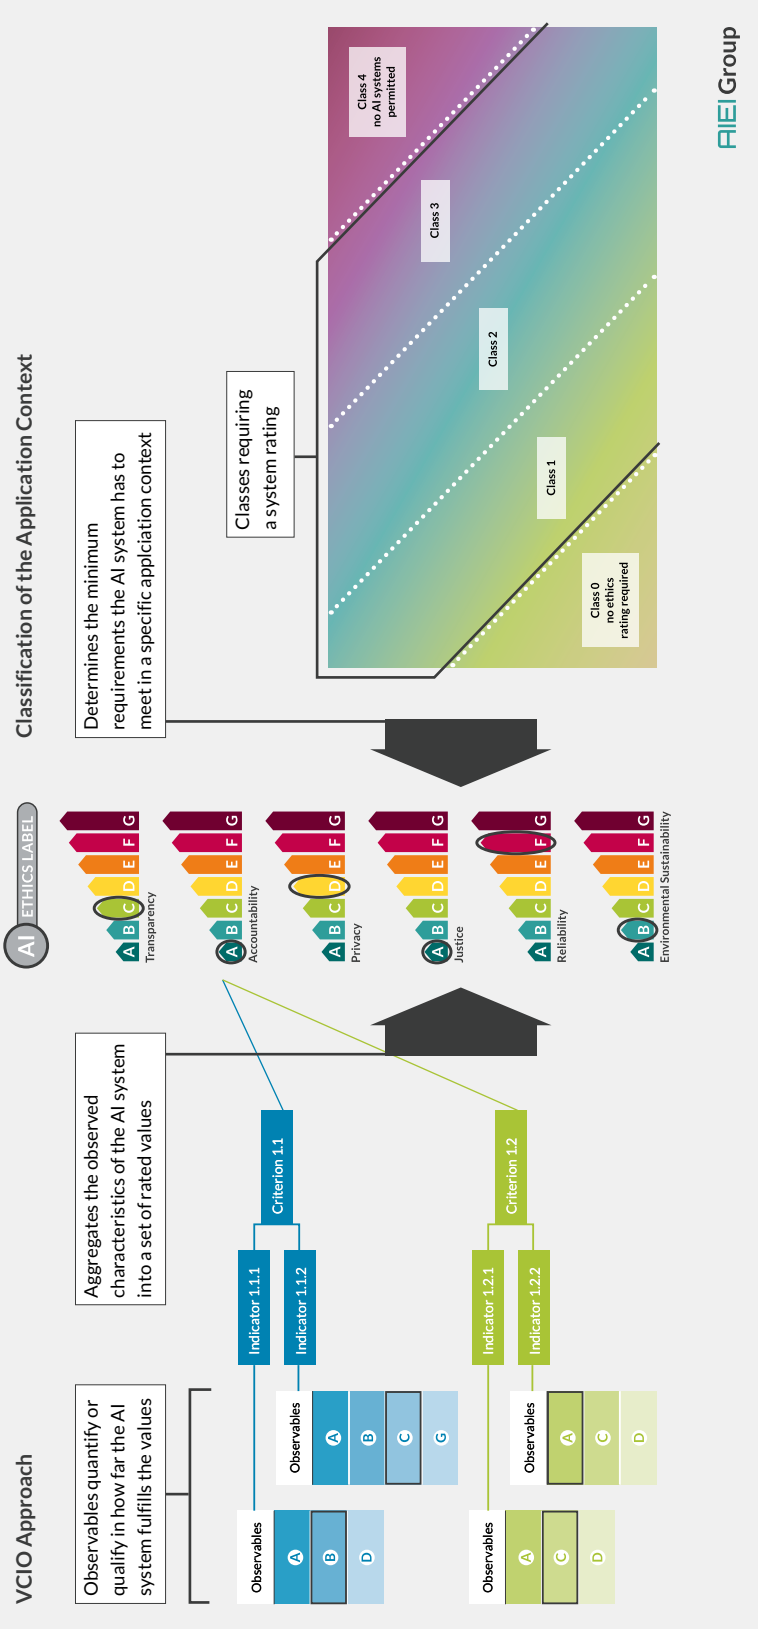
VCIO Approach

Observables quantify or qualify in how far the AI system fulfills the values

Observables
A
B
D

Observables
A
B
C
G

Indicator 1.1.1
Indicator 1.1.2
Criterion 1.1

Observables
A
C
D

Observables
A
C
D

Indicator 1.2.1
Indicator 1.2.2
Criterion 1.2

Aggregates the observed characteristics of the AI system into a set of rated values

AI ETHICS LABEL

A B C D E F G
Transparency

A B C D E F G
Accountability

A B C D E F G
Privacy

A B C D E F G
Justice

A B C D E F G
Reliability

A B C D E F G
Environmental Sustainability

Classification of the Application Context

Determines the minimum requirements the AI system has to meet in a specific applciation context

Classes requiring a system rating

Class 4
no AI systems permitted

Class 3

Class 2

Class 1

Class 0
no ethics rating required

AIEI Group